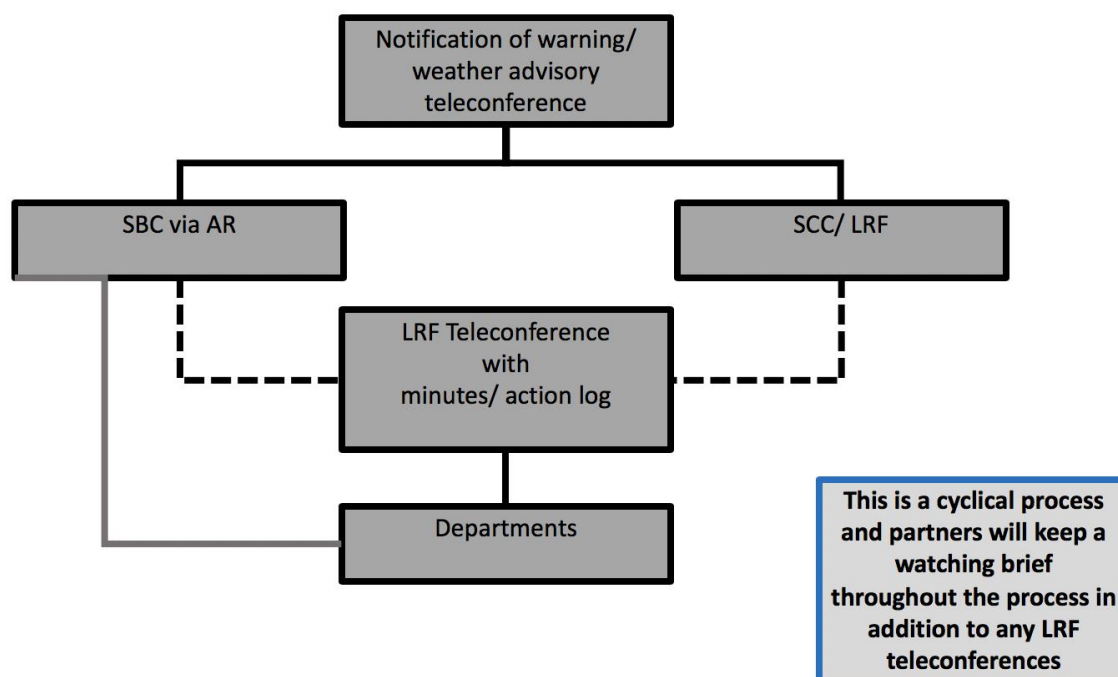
Notification of warning/ weather advisory teleconference

SBC via AR

SCC/ LRF

LRF Teleconference with minutes/ action log

Departments

This is a cyclical process and partners will keep a watching brief throughout the process in addition to any LRF teleconferences